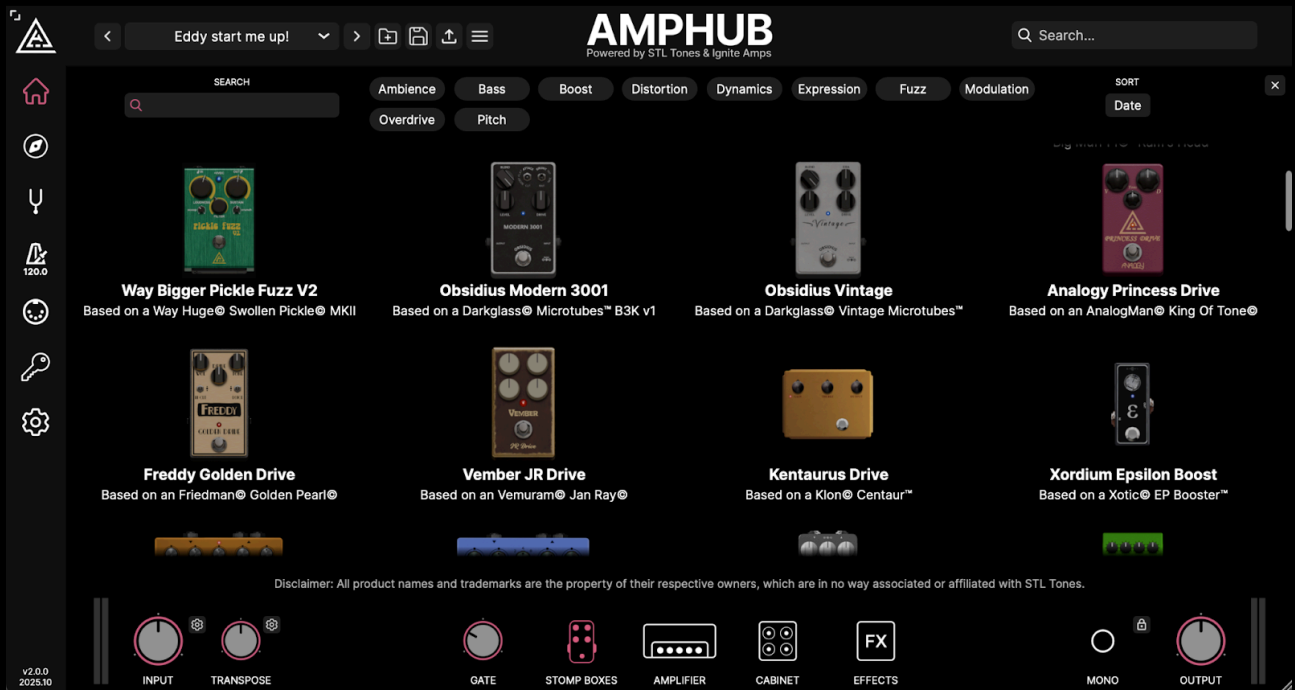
Eddy start me up!

AMPHUB
Powered by STL Tones & Ignite Amps

Search...

120.0

SEARCH

Ambience
Bass
Boost
Distortion
Dynamics
Expression
Fuzz
Modulation
Overdrive
Pitch

SORT
Date

Way Bigger Pickle Fuzz V2
Based on a Way Huge© Swollen Pickle© MKII

Obsidius Modern 3001
Based on a Darkglass© Microtubes™ B3K v1

Obsidius Vintage
Based on a Darkglass© Vintage Microtubes™

Analogy Princess Drive
Based on an AnalogMan© King Of Tone©

Freddy Golden Drive
Based on an Friedman© Golden Pearl©

Vember JR Drive
Based on an Vemuram© Jan Ray©

Kentaurus Drive
Based on a Klon© Centaur™

Xordium Epsilon Boost
Based on a Xotic© EP Booster™

Disclaimer: All product names and trademarks are the property of their respective owners, which are in no way associated or affiliated with STL Tones.

INPUT
TRANSPOSE
GATE
STOMP BOXES
AMPLIFIER
CABINET
FX
EFFECTS
MONO
OUTPUT

v2.0.0
2025.10